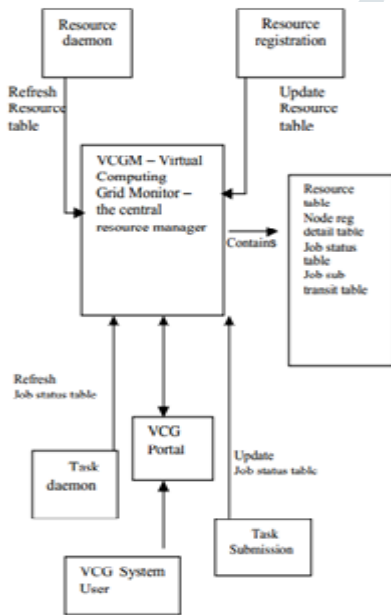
Resource daemon

Resource registration

Refresh Resource table

Update Resource table

VCGM – Virtual Computing Grid Monitor – the central resource manager

Contains

Resource table
Node reg detail table
Job status table
Job sub transit table

Refresh Job status table

VCG Portal

Update Job status table

Task daemon

Task Submission

VCG System User